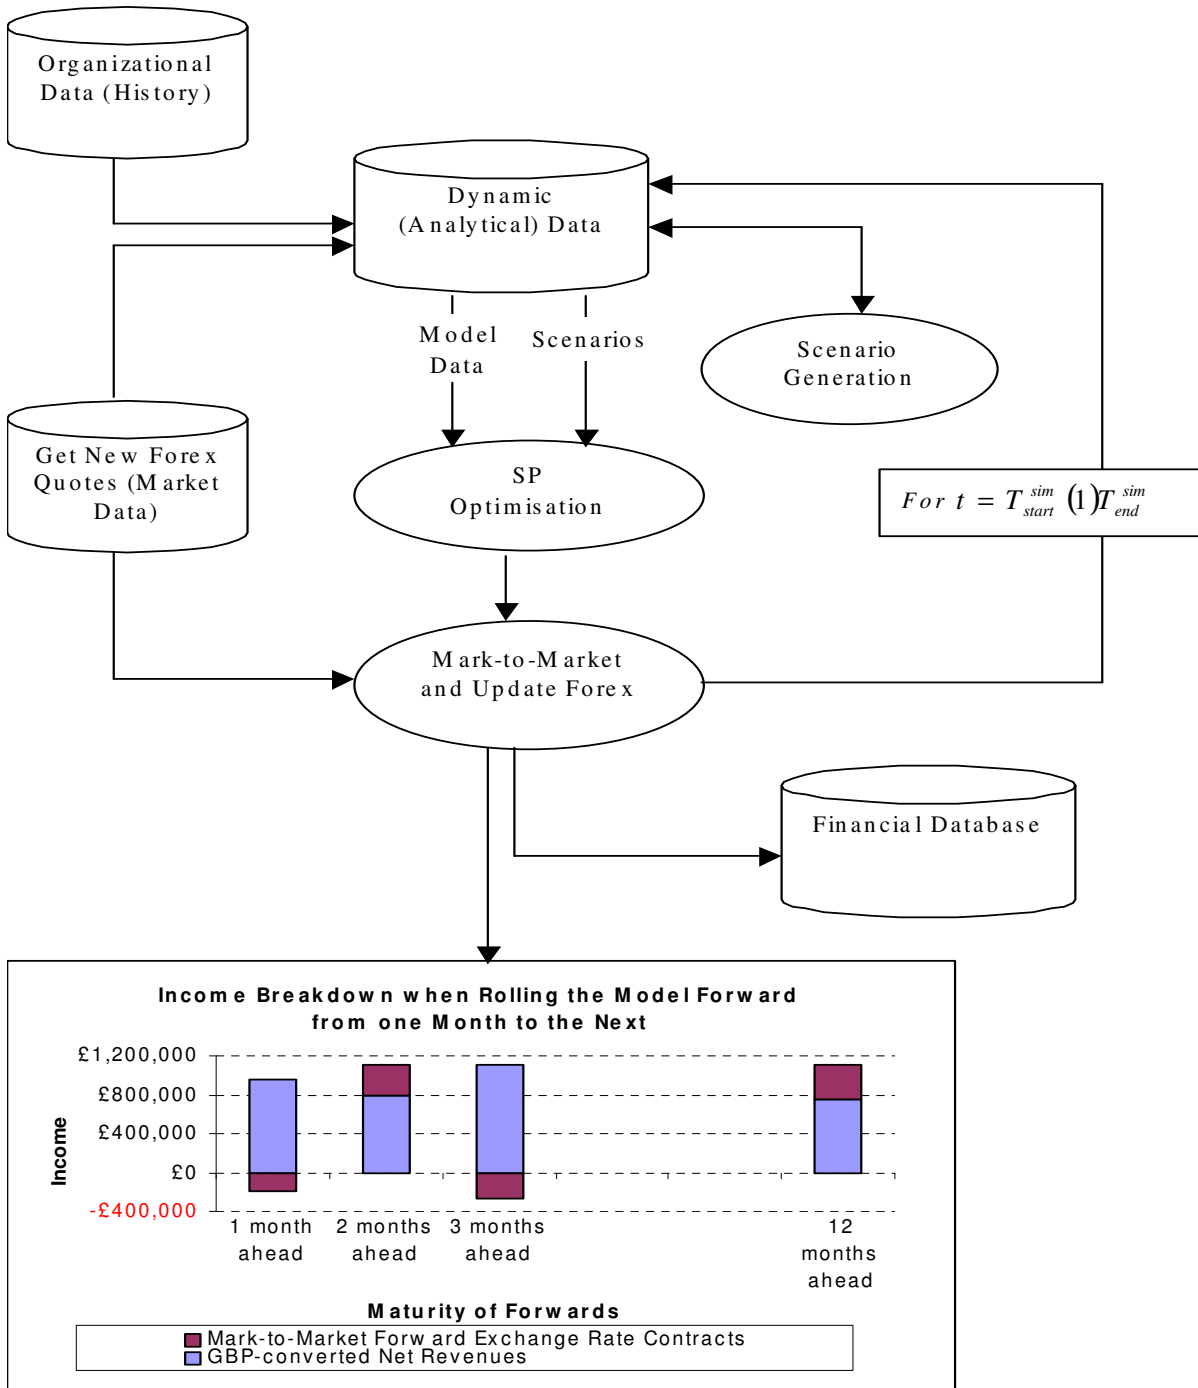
Organizational Data (History)

Dynamic (Analytical) Data

Model Data

Scenarios

Scenario Generation

Get New Forex Quotes (Market Data)

SP Optimisation

$For\ t = T_{start}^{sim}\ (1)T_{end}^{sim}$

Mark-to-Market and Update Forex

Financial Database

Income Breakdown when Rolling the Model Forward from one Month to the Next

£1,200,000
£800,000
£400,000
£0
-£400,000

Income

1 month ahead
2 months ahead
3 months ahead
12 months ahead

Maturity of Forwards

Mark-to-Market Forward Exchange Rate Contracts
GBP-converted Net Revenues